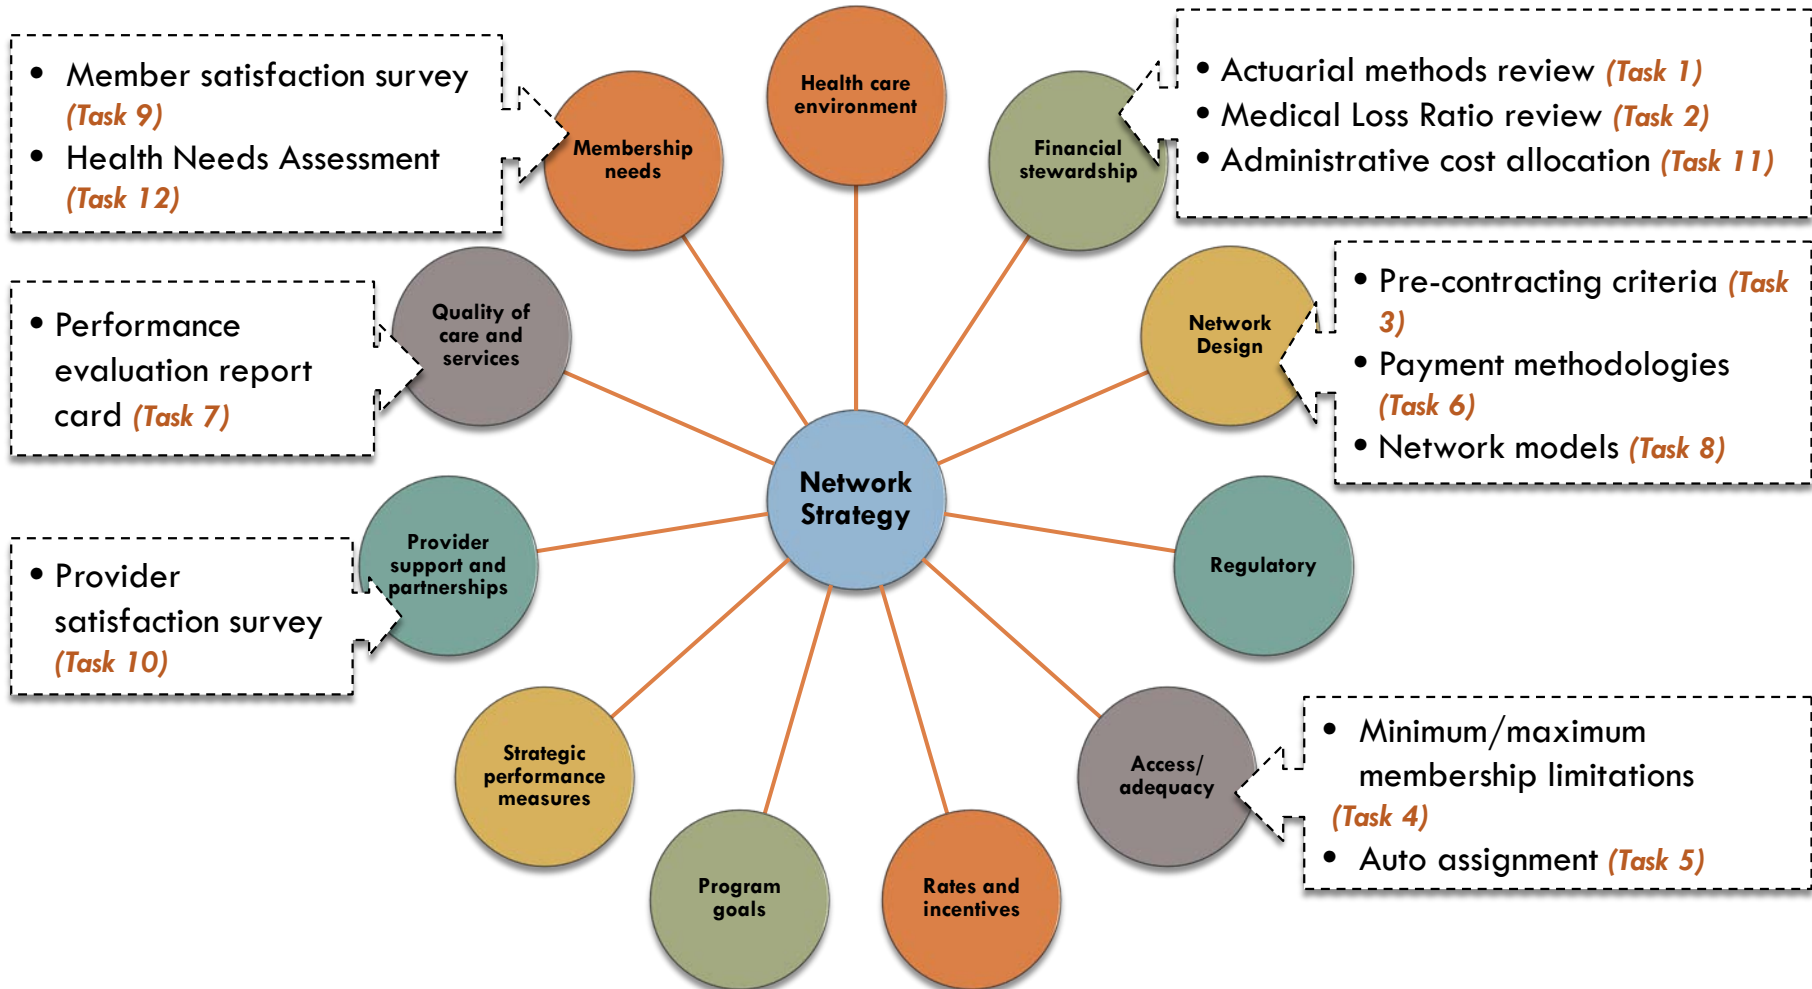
- Member satisfaction survey (Task 9)
- Health Needs Assessment (Task 12)

Membership needs

Health care environment

Financial stewardship

- Actuarial methods review (Task 1)
- Medical Loss Ratio review (Task 2)
- Administrative cost allocation (Task 11)

- Performance evaluation report card (Task 7)

Quality of care and services

Network Design

- Pre-contracting criteria (Task 3)
- Payment methodologies (Task 6)
- Network models (Task 8)

Network Strategy

Provider support and partnerships

Regulatory

- Provider satisfaction survey (Task 10)

Strategic performance measures

Access/ adequacy

- Minimum/maximum membership limitations (Task 4)
- Auto assignment (Task 5)

Program goals

Rates and incentives